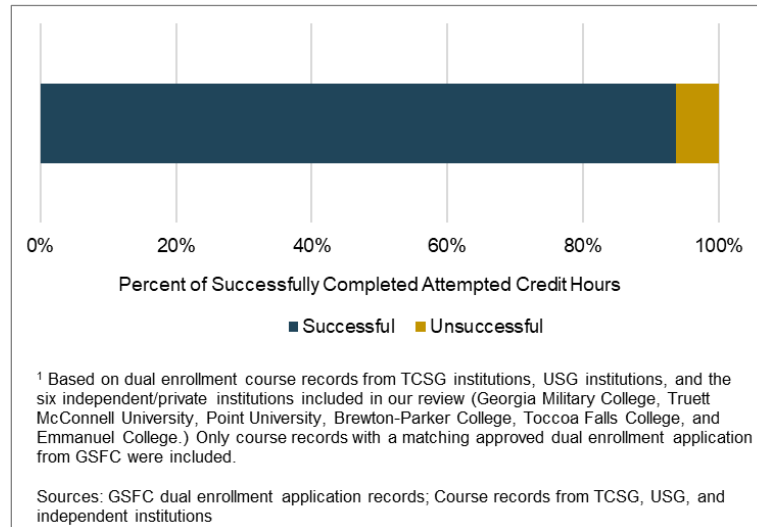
0% 20% 40% 60% 80% 100%

Percent of Successfully Completed Attempted Credit Hours

Successful Unsuccessful

$^1$ Based on dual enrollment course records from TCSG institutions, USG institutions, and the six independent/private institutions included in our review (Georgia Military College, Truett McConnell University, Point University, Brewton-Parker College, Toccoa Falls College, and Emmanuel College.) Only course records with a matching approved dual enrollment application from GSFC were included.

Sources: GSFC dual enrollment application records; Course records from TCSG, USG, and independent institutions